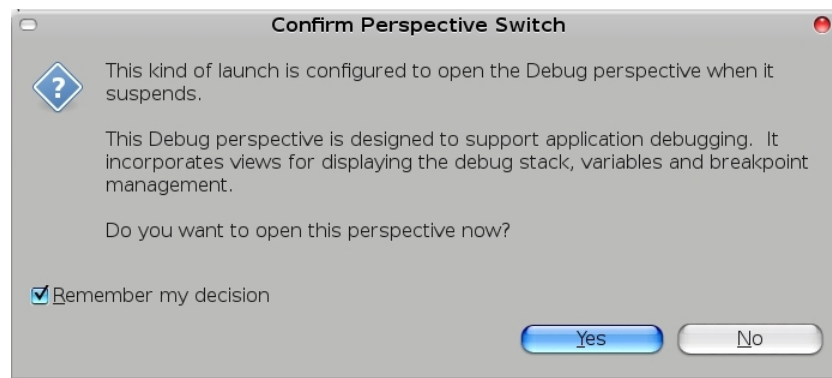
Confirm Perspective Switch

This kind of launch is configured to open the Debug perspective when it suspends.

This Debug perspective is designed to support application debugging. It incorporates views for displaying the debug stack, variables and breakpoint management.

Do you want to open this perspective now?

Remember my decision

Yes No